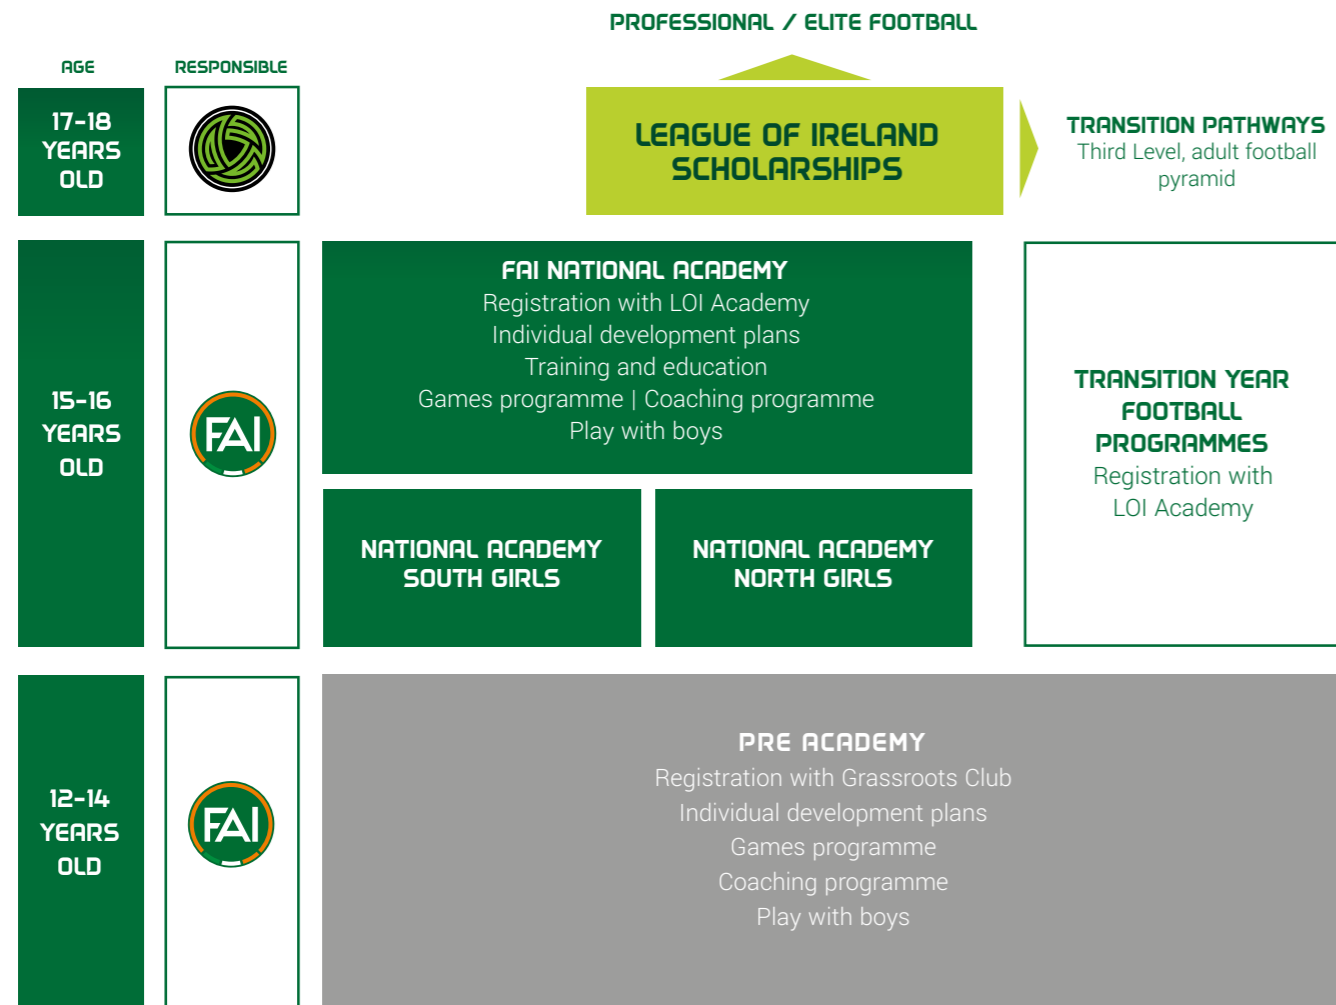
PROFESSIONAL / ELITE FOOTBALL

AGE

RESPONSIBLE

17-18 YEARS OLD

LEAGUE OF IRELAND SCHOLARSHIPS

TRANSITION PATHWAYS
Third Level, adult football pyramid

15-16 YEARS OLD

FAI

FAI NATIONAL ACADEMY
Registration with LOI Academy
Individual development plans
Training and education
Games programme | Coaching programme
Play with boys

NATIONAL ACADEMY SOUTH GIRLS

NATIONAL ACADEMY NORTH GIRLS

TRANSITION YEAR FOOTBALL PROGRAMMES
Registration with LOI Academy

12-14 YEARS OLD

FAI

PRE ACADEMY
Registration with Grassroots Club
Individual development plans
Games programme
Coaching programme
Play with boys